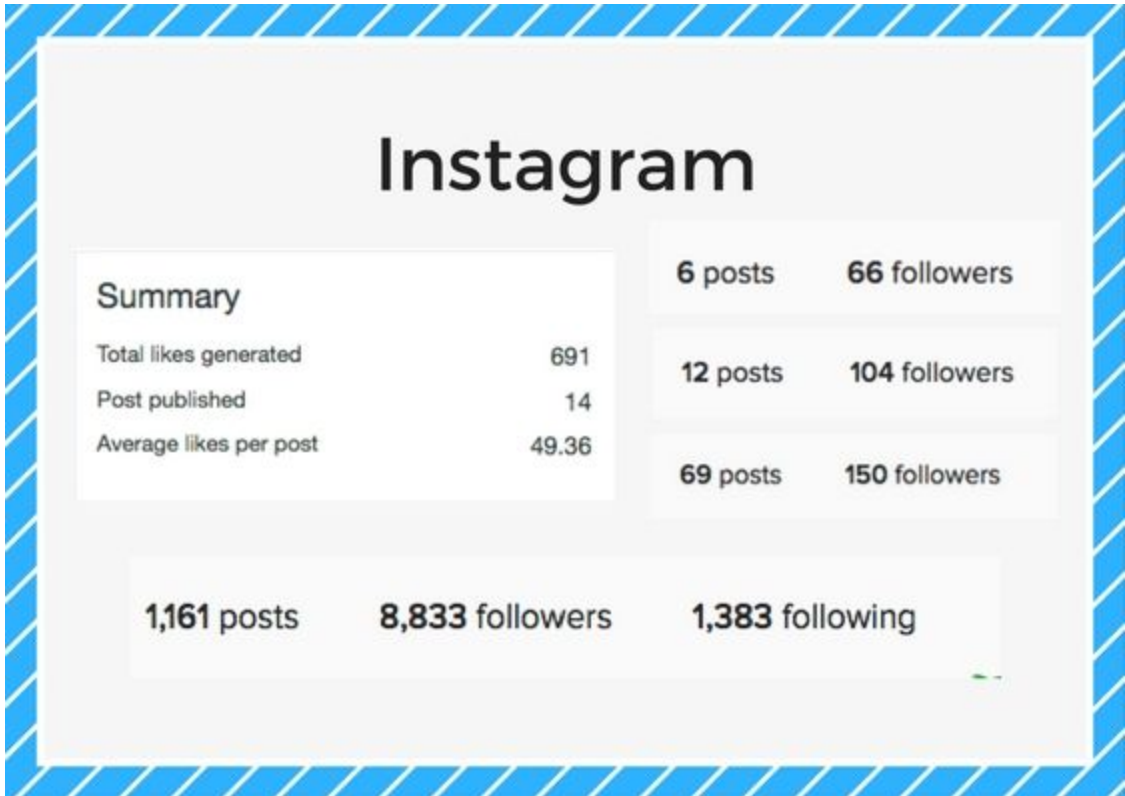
Instagram

Summary

| | |
|---|---|
| Total likes generated | 691 |
| Post published | 14 |
| Average likes per post | 49.36 |

6 posts 66 followers

12 posts 104 followers

69 posts 150 followers

1,161 posts 8,833 followers 1,383 following